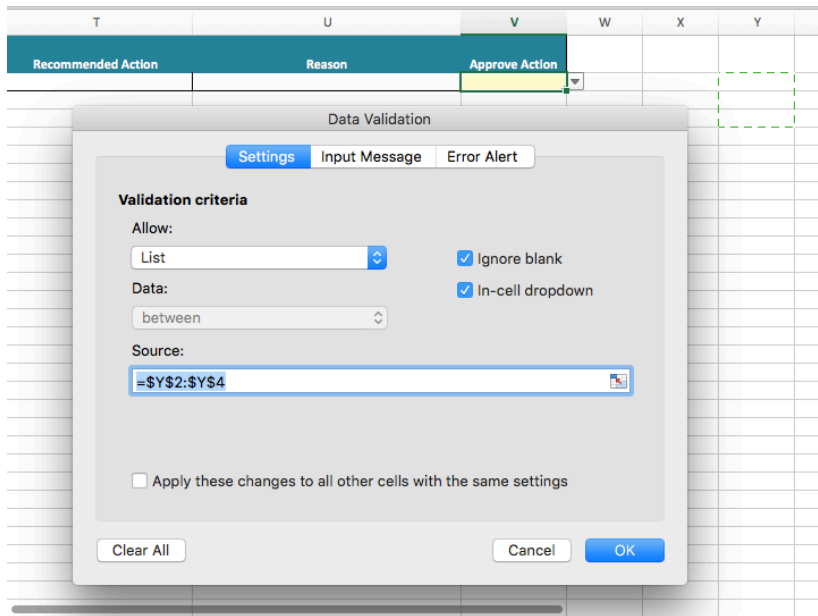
T U V W X Y

Recommended Action | Reason | Approve Action

Data Validation

Settings | Input Message | Error Alert

Validation criteria

Allow:

List

Ignore blank

Data:

In-cell dropdown

between

Source:

=$Y$2:$Y$4

Apply these changes to all other cells with the same settings

Clear All

Cancel

OK